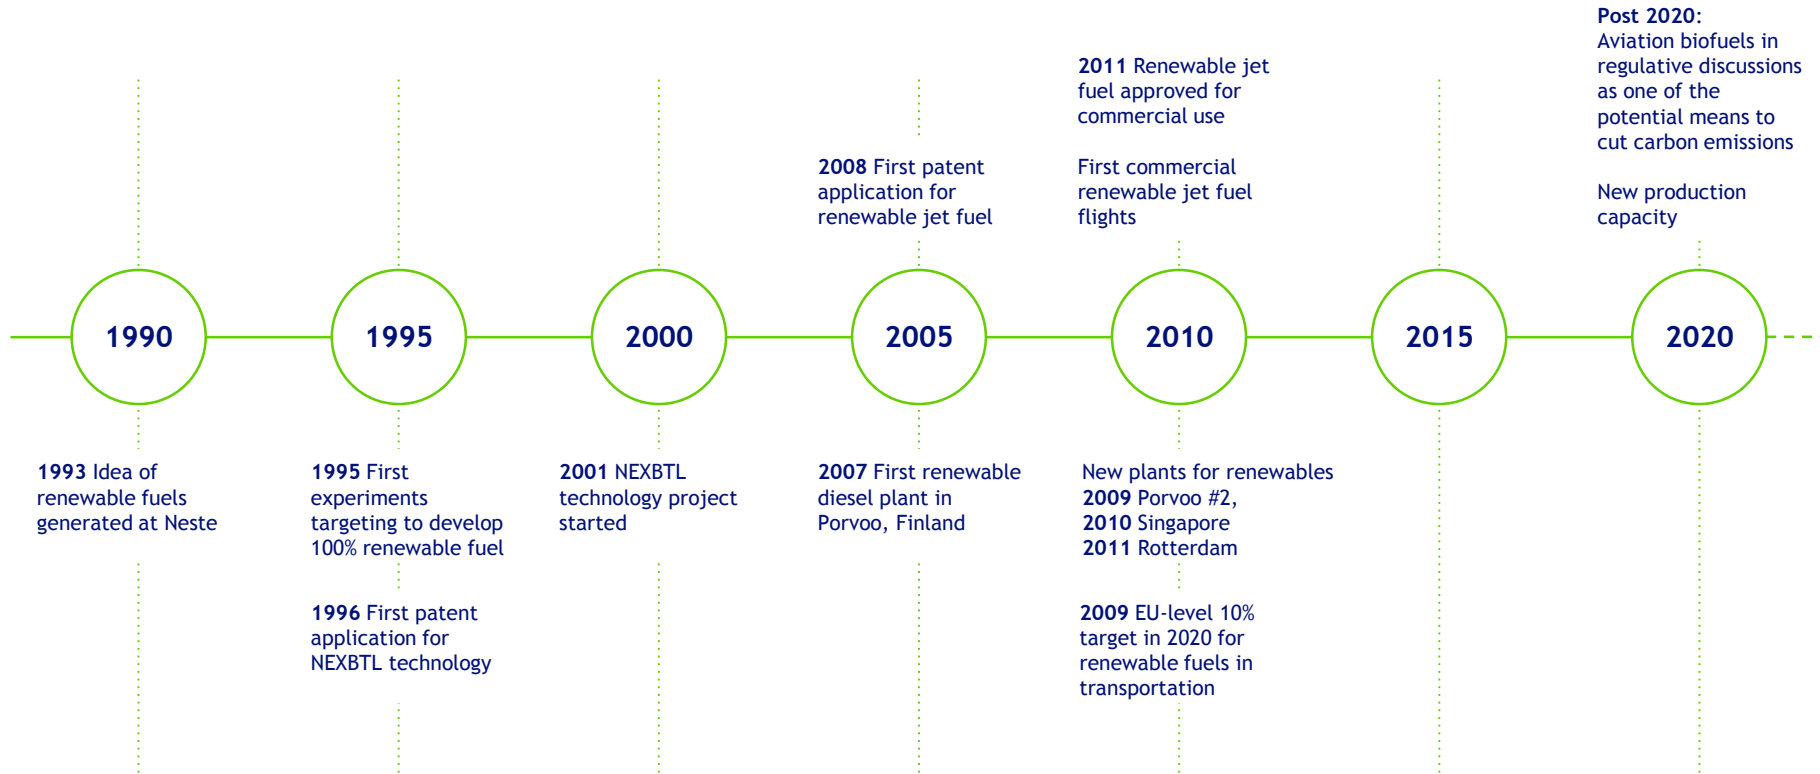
Post 2020:
Aviation biofuels in regulative discussions as one of the potential means to cut carbon emissions

New production capacity

2011 Renewable jet fuel approved for commercial use

First commercial renewable jet fuel flights

2008 First patent application for renewable jet fuel

1990

1995

2000

2005

2010

2015

2020

1993 Idea of renewable fuels generated at Neste

1995 First experiments targeting to develop 100% renewable fuel

1996 First patent application for NEXBTL technology

2001 NEXBTL technology project started

2007 First renewable diesel plant in Porvoo, Finland

New plants for renewables
2009 Porvoo #2,
2010 Singapore
2011 Rotterdam

2009 EU-level 10% target in 2020 for renewable fuels in transportation